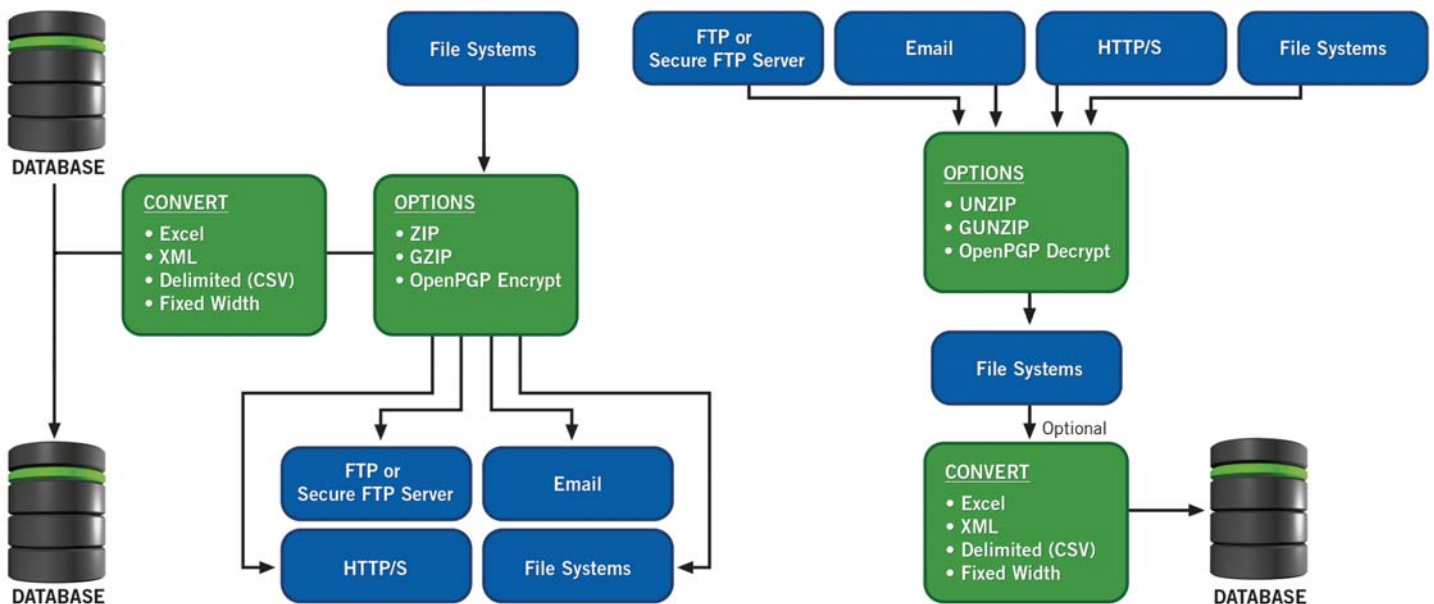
DATABASE

File Systems

CONVERT
• Excel
• XML
• Delimited (CSV)
• Fixed Width

OPTIONS
• ZIP
• GZIP
• OpenPGP Encrypt

DATABASE

FTP or Secure FTP Server

Email

HTTP/S

File Systems

FTP or Secure FTP Server

Email

HTTP/S

File Systems

OPTIONS
• UNZIP
• GUNZIP
• OpenPGP Decrypt

File Systems

Optional

CONVERT
• Excel
• XML
• Delimited (CSV)
• Fixed Width

DATABASE